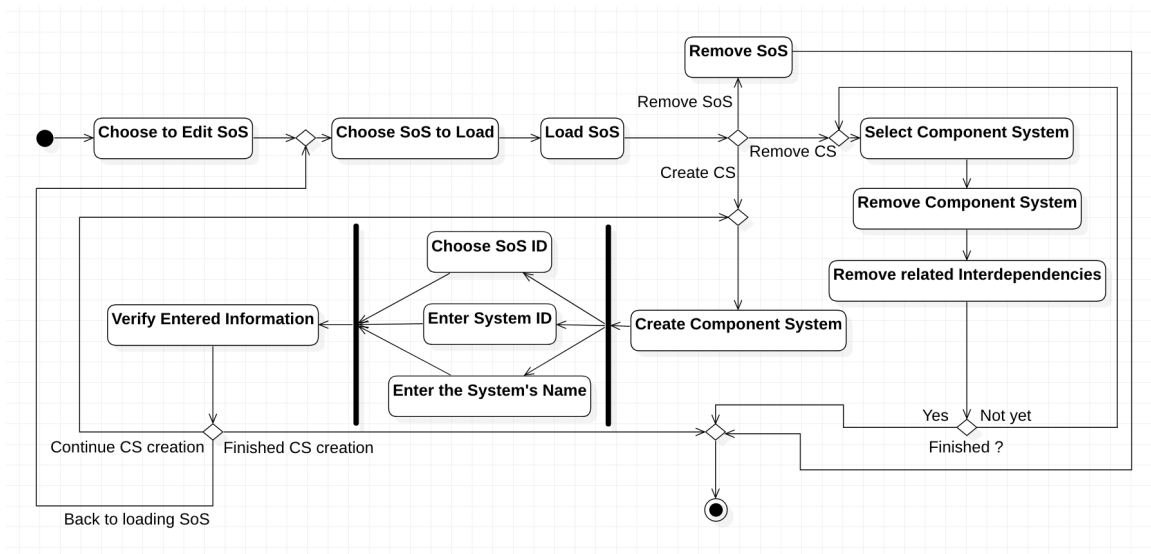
Remove SoS

Choose to Edit SoS

Choose SoS to Load

Load SoS

Remove SoS

Remove CS

Select Component System

Create CS

Remove Component System

Remove related Interdependencies

Choose SoS ID

Enter System ID

Verify Entered Information

Create Component System

Enter the System's Name

Yes

Not yet

Continue CS creation

Finished CS creation

Finished ?

Back to loading SoS